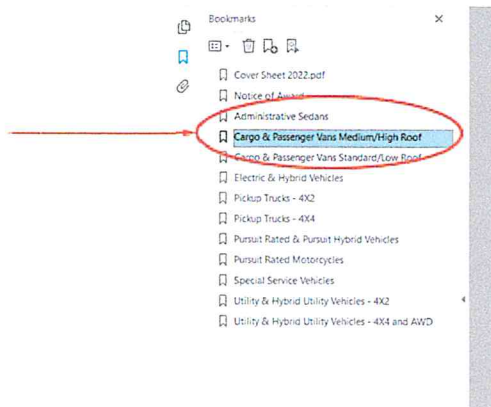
Bookmarks

Cover Sheet 2022.pdf

Notice of Award

Administrative Sedans

Cargo & Passenger Vans Medium/High Roof

Cargo & Passenger Vans Standard/Low Roof

Electric & Hybrid Vehicles

Pickup Trucks - 4X2

Pickup Trucks - 4X4

Pursuit Rated & Pursuit Hybrid Vehicles

Pursuit Rated Motorcycles

Special Service Vehicles

Utility & Hybrid Utility Vehicles - 4X2

Utility & Hybrid Utility Vehicles - 4X4 and AWD